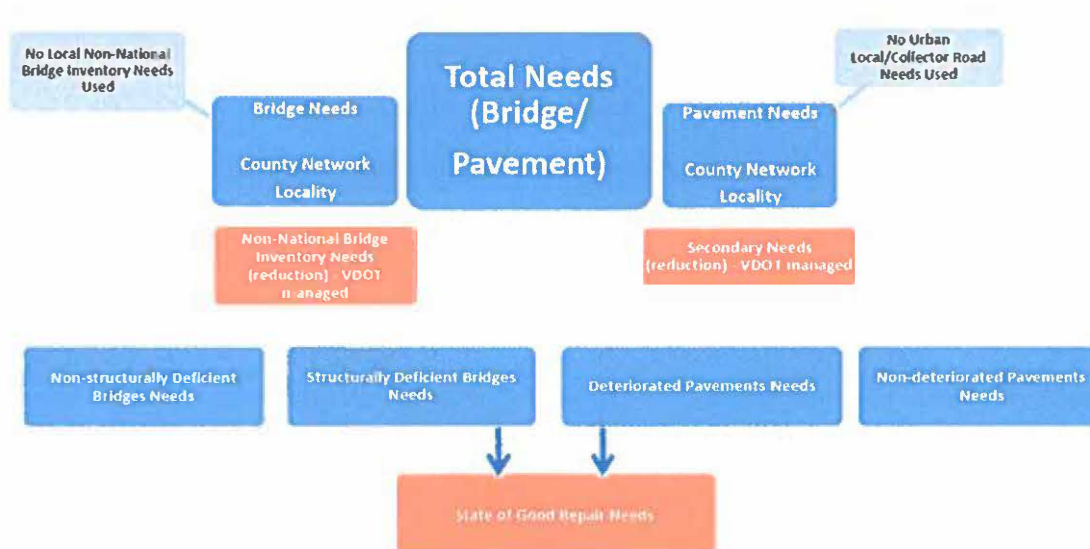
No Local Non-National Bridge Inventory Needs Used

Total Needs (Bridge/ Pavement)

No Urban Local/Collector Road Needs Used

Bridge Needs

County Network

Locality

Pavement Needs

County Network

Locality

Non-National Bridge Inventory Needs (reduction) - VDOT managed

Secondary Needs (reduction) - VDOT managed

Non-structurally Deficient Bridges Needs

Structurally Deficient Bridges Needs

Deteriorated Pavements Needs

Non-deteriorated Pavements Needs

State of Good Repair Needs